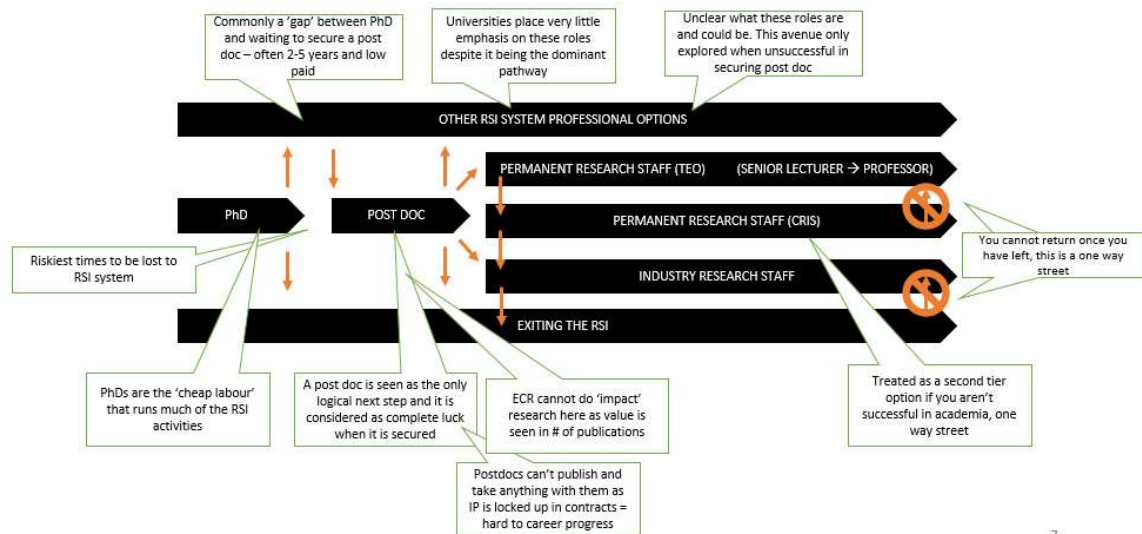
Commonly a 'gap' between PhD and waiting to secure a post doc – often 2-5 years and low paid

Universities place very little emphasis on these roles despite it being the dominant pathway

Unclear what these roles are and could be. This avenue only explored when unsuccessful in securing post doc

OTHER RSI SYSTEM PROFESSIONAL OPTIONS

PERMANENT RESEARCH STAFF (TEO) (SENIOR LECTURER → PROFESSOR)

PhD

POST DOC

PERMANENT RESEARCH STAFF (CRIS)

You cannot return once you have left, this is a one way street

Riskiest times to be lost to RSI system

INDUSTRY RESEARCH STAFF

EXITING THE RSI

PhDs are the 'cheap labour' that runs much of the RSI activities

A post doc is seen as the only logical next step and it is considered as complete luck when it is secured

ECR cannot do 'impact' research here as value is seen in # of publications

Treated as a second tier option if you aren't successful in academia, one way street

Postdocs can't publish and take anything with them as IP is locked up in contracts = hard to career progress

7